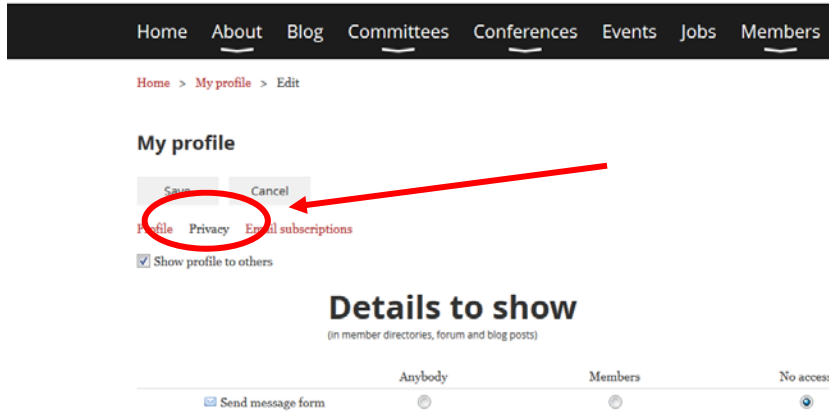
Home About Blog Committees Conferences Events Jobs Members

Home > My profile > Edit

My profile

Save Cancel

Profile Privacy Email subscriptions

Show profile to others

Details to show

(in member directories, forum and blog posts)

| | Anybody | Members | No access |
|---|---|---|---|
| Send message form | | | |